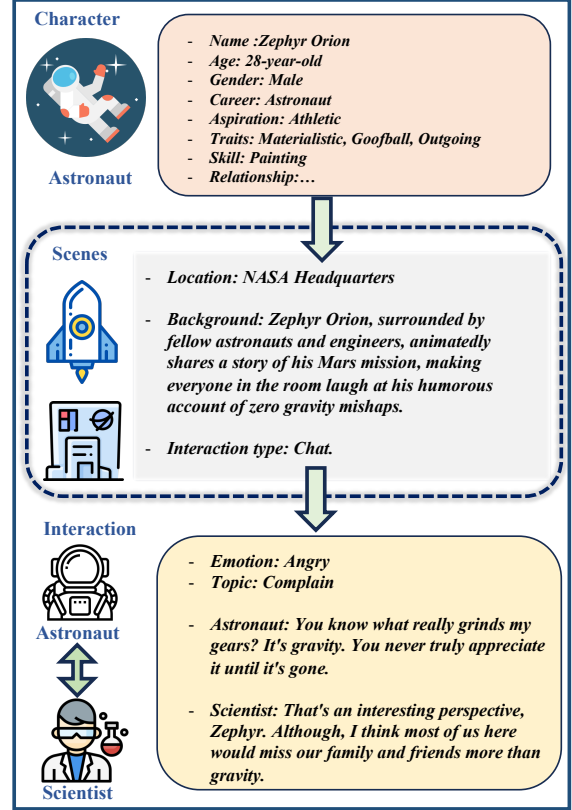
Character

Astronaut

- Name :Zephyr Orion
- Age: 28-year-old
- Gender: Male
- Career: Astronaut
- Aspiration: Athletic
- Traits: Materialistic, Goofball, Outgoing
- Skill: Painting
- Relationship:…

Scenes

- Location: NASA Headquarters

- Background: Zephyr Orion, surrounded by fellow astronauts and engineers, animatedly shares a story of his Mars mission, making everyone in the room laugh at his humorous account of zero gravity mishaps.

- Interaction type: Chat.

Interaction

Astronaut

Scientist

- Emotion: Angry
- Topic: Complain

- Astronaut: You know what really grinds my gears? It's gravity. You never truly appreciate it until it's gone.

- Scientist: That's an interesting perspective, Zephyr. Although, I think most of us here would miss our family and friends more than gravity.